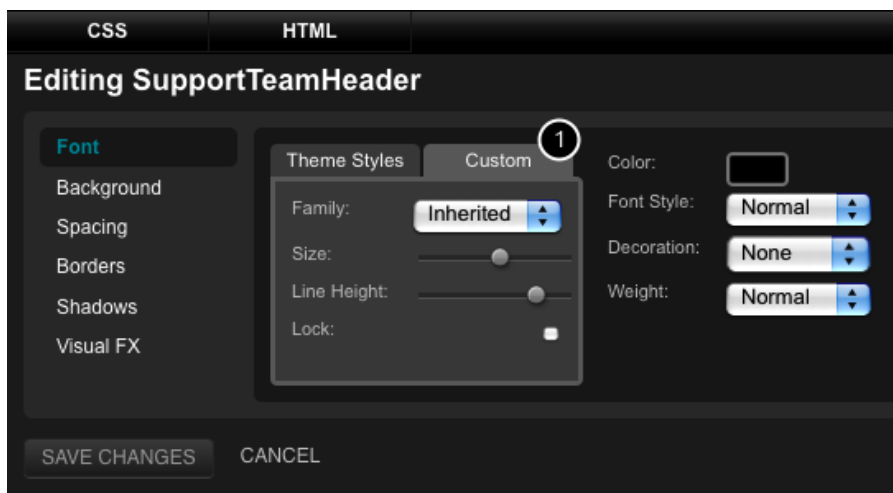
CSS HTML

Editing SupportTeamHeader

Font
Background
Spacing
Borders
Shadows
Visual FX

Theme Styles
Custom
1

Family: Inherited
Size:
Line Height:
Lock:

Color:
Font Style: Normal
Decoration: None
Weight: Normal

SAVE CHANGES
CANCEL